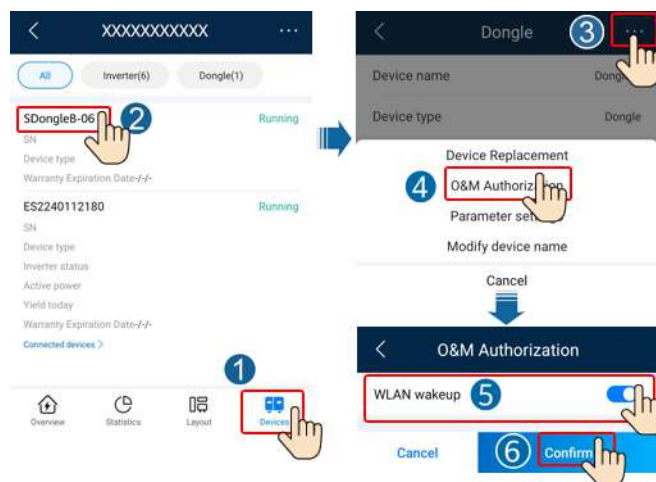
<

XXXXXXXXXXX

...

All

Inverter(6)

Dongle(1)

SDongleB-06

2

Running

SN

Device type

Warranty Expiration Date-/-/-

ES2240112180

Running

SN

Device type

Inverter status

Active power

Yield today

Warranty Expiration Date-/-/-

Connected devices >

1

Overview

Statistics

Layout

Devices

<

Dongle

3

...

Device name

Dong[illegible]

Device type

Dongle

Device Replacement

4

O&M Authoriz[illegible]ion

Parameter set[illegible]

Modify device name

Cancel

<

O&M Authorization

WLAN wakeup

5

Cancel

6

Confirm